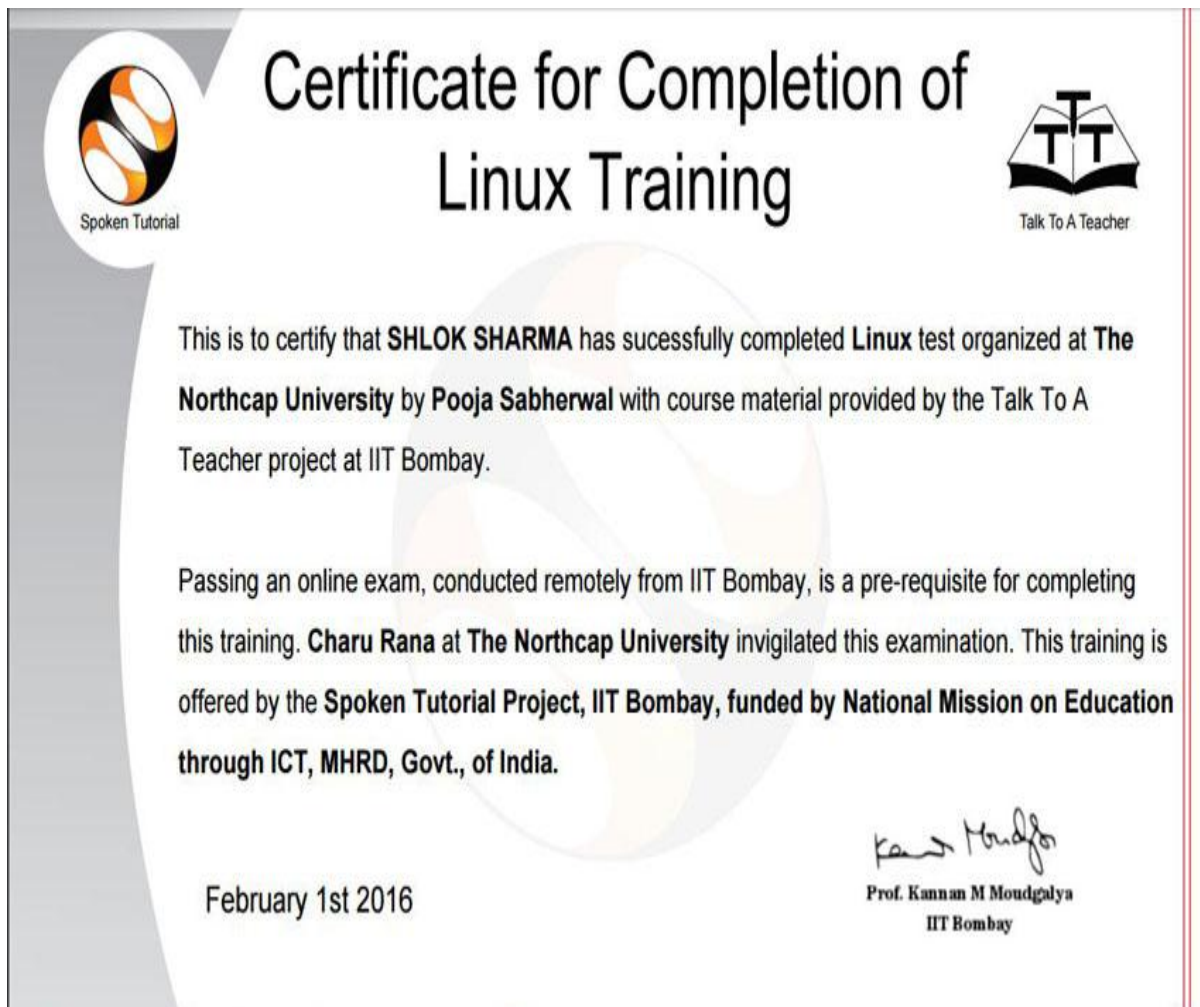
Spoken Tutorial

Certificate for Completion of Linux Training

Talk To A Teacher

This is to certify that **SHLOK SHARMA** has sucessfully completed **Linux** test organized at **The Northcap University** by **Pooja Sabherwal** with course material provided by the Talk To A Teacher project at IIT Bombay.

Passing an online exam, conducted remotely from IIT Bombay, is a pre-requisite for completing this training. **Charu Rana** at **The Northcap University** invigilated this examination. This training is offered by the **Spoken Tutorial Project, IIT Bombay, funded by National Mission on Education through ICT, MHRD, Govt., of India.**

February 1st 2016

Kannan Moudgalya

Prof. Kannan M Moudgalya
IIT Bombay